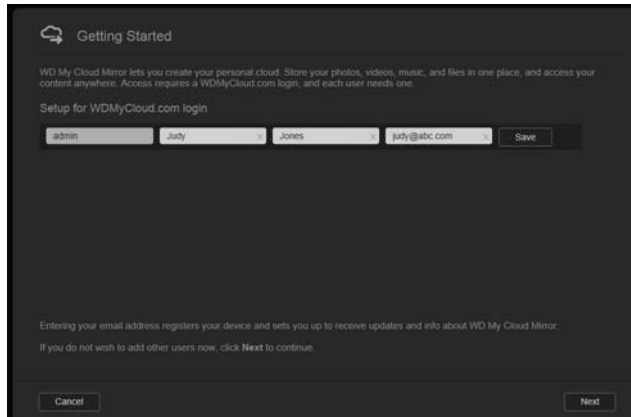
Getting Started

WD My Cloud Mirror lets you create your personal cloud. Store your photos, videos, music, and files in one place, and access your content anywhere. Access requires a WDMyCloud.com login, and each user needs one.

Setup for WDMyCloud.com login

admin

Judy

Jones

judy@abc.com

Save

Entering your email address registers your device and sets you up to receive updates and info about WD My Cloud Mirror.

If you do not wish to add other users now, click **Next** to continue.

Cancel

Next